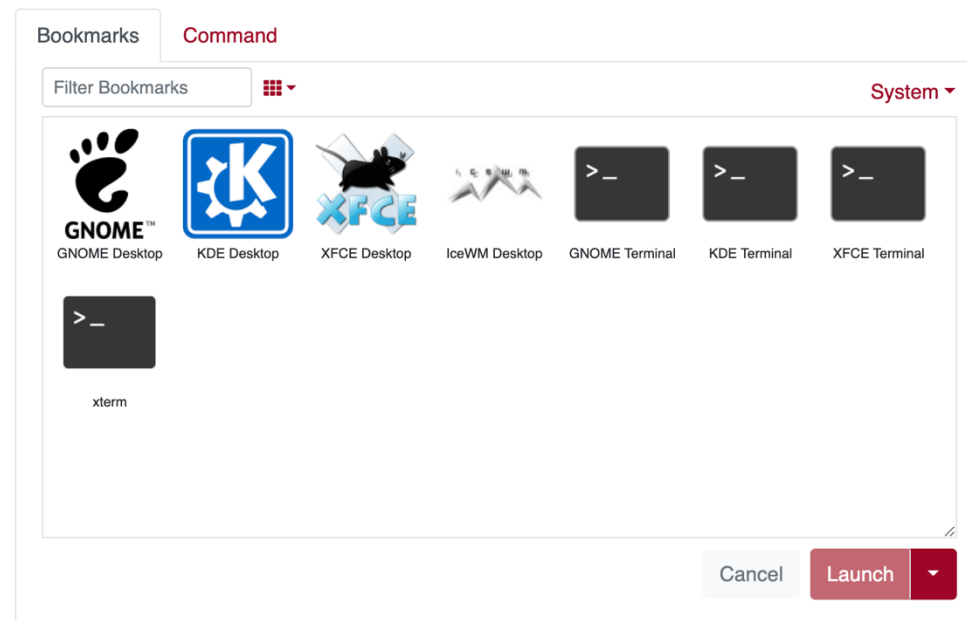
Bookmarks Command

Filter Bookmarks

System

GNOME™

GNOME Desktop

KDE Desktop

XFCE

XFCE Desktop

i c e w m

IceWM Desktop

>_

GNOME Terminal

>_

KDE Terminal

>_

XFCE Terminal

>_

xterm

Cancel Launch